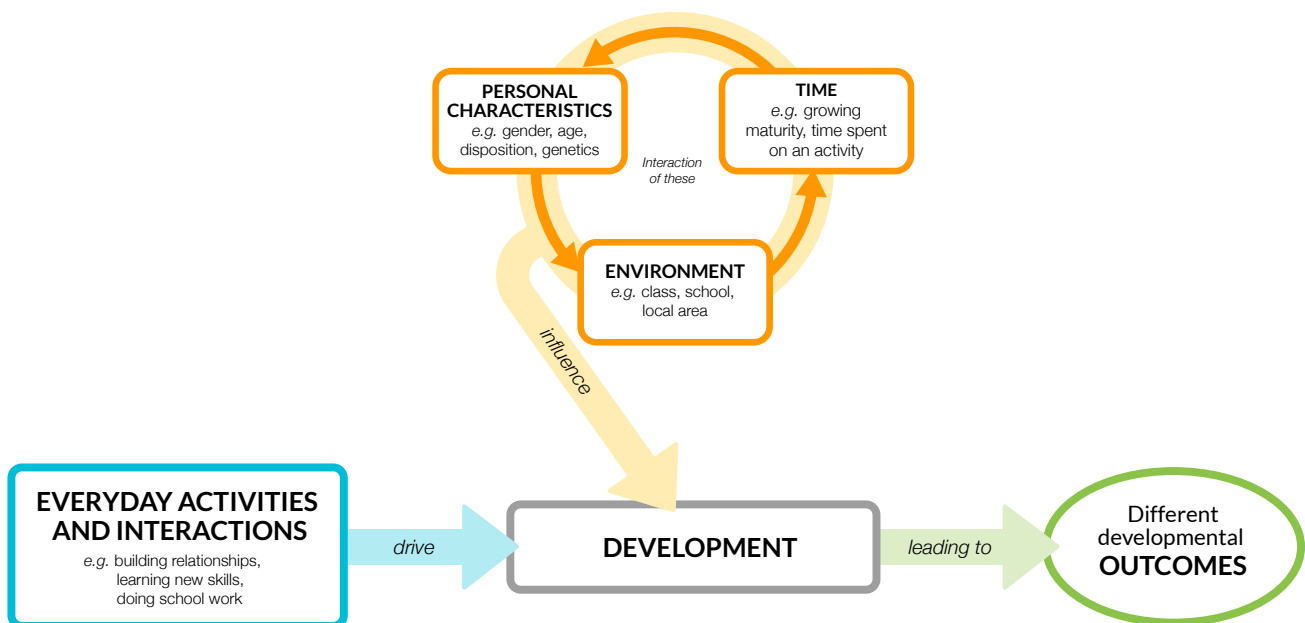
PERSONAL CHARACTERISTICS
e.g. gender, age, disposition, genetics

TIME
e.g. growing maturity, time spent on an activity

Interaction of these

ENVIRONMENT
e.g. class, school, local area

influence

EVERYDAY ACTIVITIES AND INTERACTIONS
e.g. building relationships, learning new skills, doing school work

drive

DEVELOPMENT

leading to

Different developmental OUTCOMES